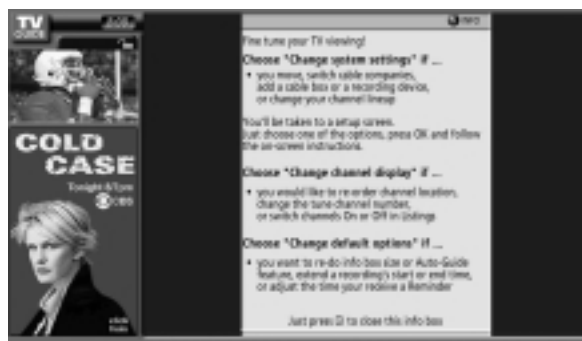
TV GUIDE

COLD CASE

Tonight 8/7pm

CBS

INFO

Fine tune your TV viewing!

Choose "Change system settings" if ...

• you move, switch cable companies, add a cable box or a recording device, or change your channel lineup

You'll be taken to a setup screen. Just choose one of the options, press OK and follow the on-screen instructions.

Choose "Change channel display" if ...

• you would like to re-order channel location, change the tune channel number, or switch channels On or Off in Listings

Choose "Change default options" if ...

• you want to re-do info box size or Auto-Guide feature, extend a recording's start or end time, or adjust the time your receive a Reminder

Just press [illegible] to close this info box